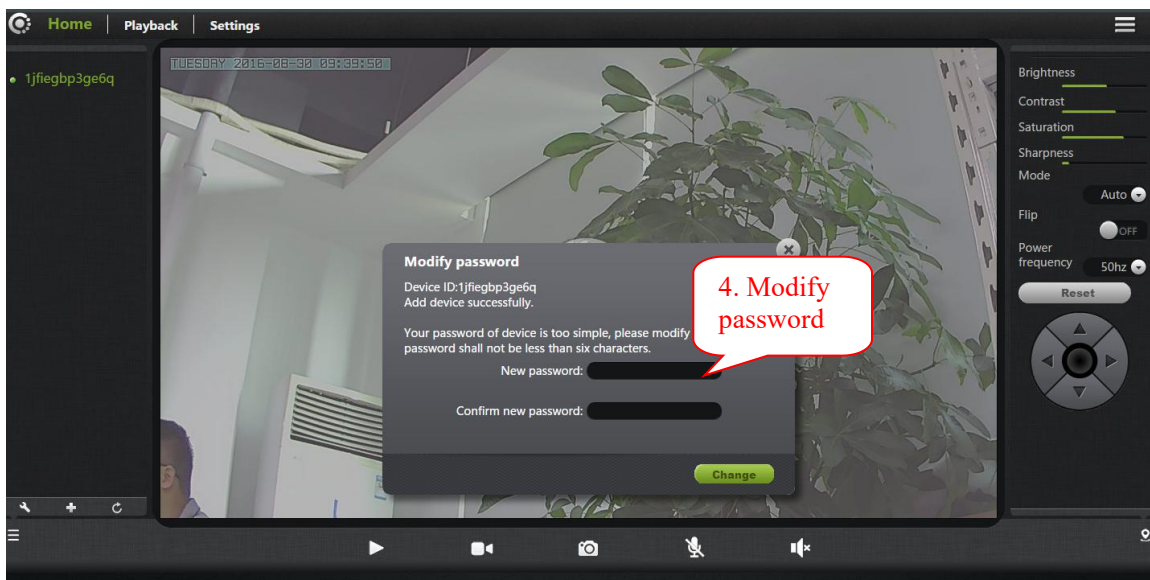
Home | Playback | Settings

1jfiegbp3ge6q

TUESDAY 2016-08-30 09:39:50

Modify password

Device ID:1jfiegbp3ge6q
Add device successfully.

Your password of device is too simple, please modify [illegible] password shall not be less than six characters.

New password:

Confirm new password:

Change

4. Modify password

Brightness
Contrast
Saturation
Sharpness
Mode
Auto
Flip
OFF
Power frequency
50hz
Reset